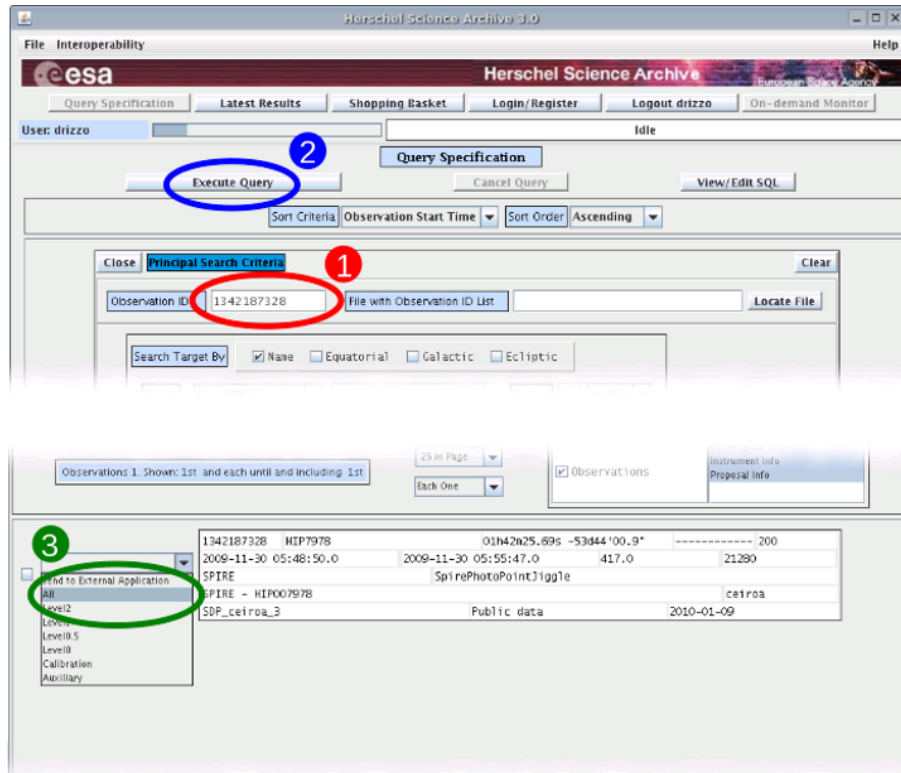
Herschel Science Archive 3.0

File Interoperability Help

esa Herschel Science Archive European Space Agency

Query Specification Latest Results Shopping Basket Login/Register Logout drizzo On-demand Monitor

User: drizzo Idle

2

Query Specification

Execute Query Cancel Query View/Edit SQL

Sort Criteria Observation Start Time Sort Order Ascending

Close Principal Search Criteria 1 Clear

Observation ID 1342187328 File with Observation ID List Locate File

Search Target By Name Equatorial Galactic Ecliptic

Observations 1. Shown: 1st and each until and including 1st

25 in Page

Each One

Observations

Instrument Info
Proposal Info

3

Send to External Application
All
Level2
Level1
Level0.5
Level0
Calibration
Auxiliary

| 1342187328 | HIP7978 | | 01h42m25.69s -53d44'00.9" | ------------- 200 |
|---|---|---|---|---|
| 2009-11-30 05:48:50.0 | 2009-11-30 05:55:47.0 | | 417.0 | 21280 |
| SPIRE | SpirePhotoPointJiggle | | | |
| SPIRE - HIP007978 | | | | ceiroa |
| SDP_ceiroa_3 | | Public data | | 2010-01-09 |